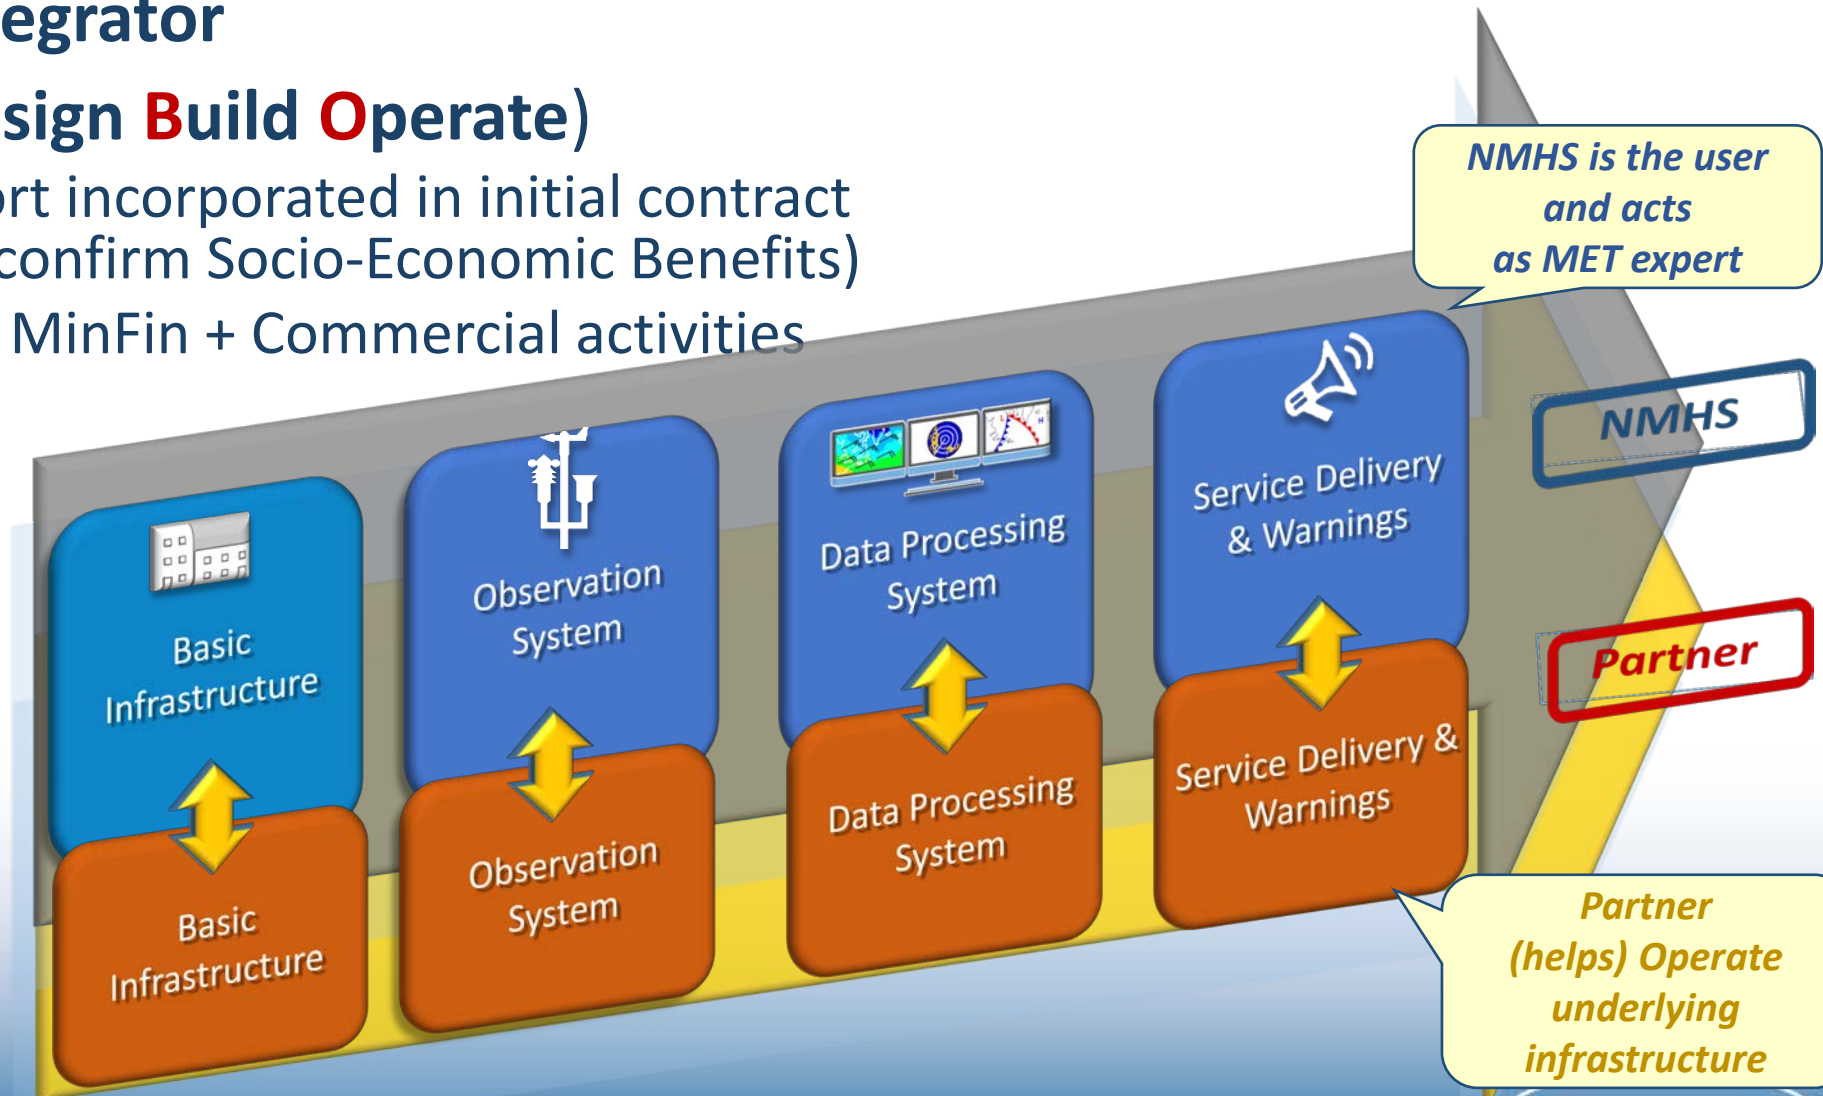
egrator

sign Build Operate)

rt incorporated in initial contract
confirm Socio-Economic Benefits)

MinFin + Commercial activities

NMHS is the user and acts as MET expert

NMHS

Partner

Basic Infrastructure

Observation System

Data Processing System

Service Delivery & Warnings

Basic Infrastructure

Observation System

Data Processing System

Service Delivery & Warnings

Partner (helps) Operate underlying infrastructure